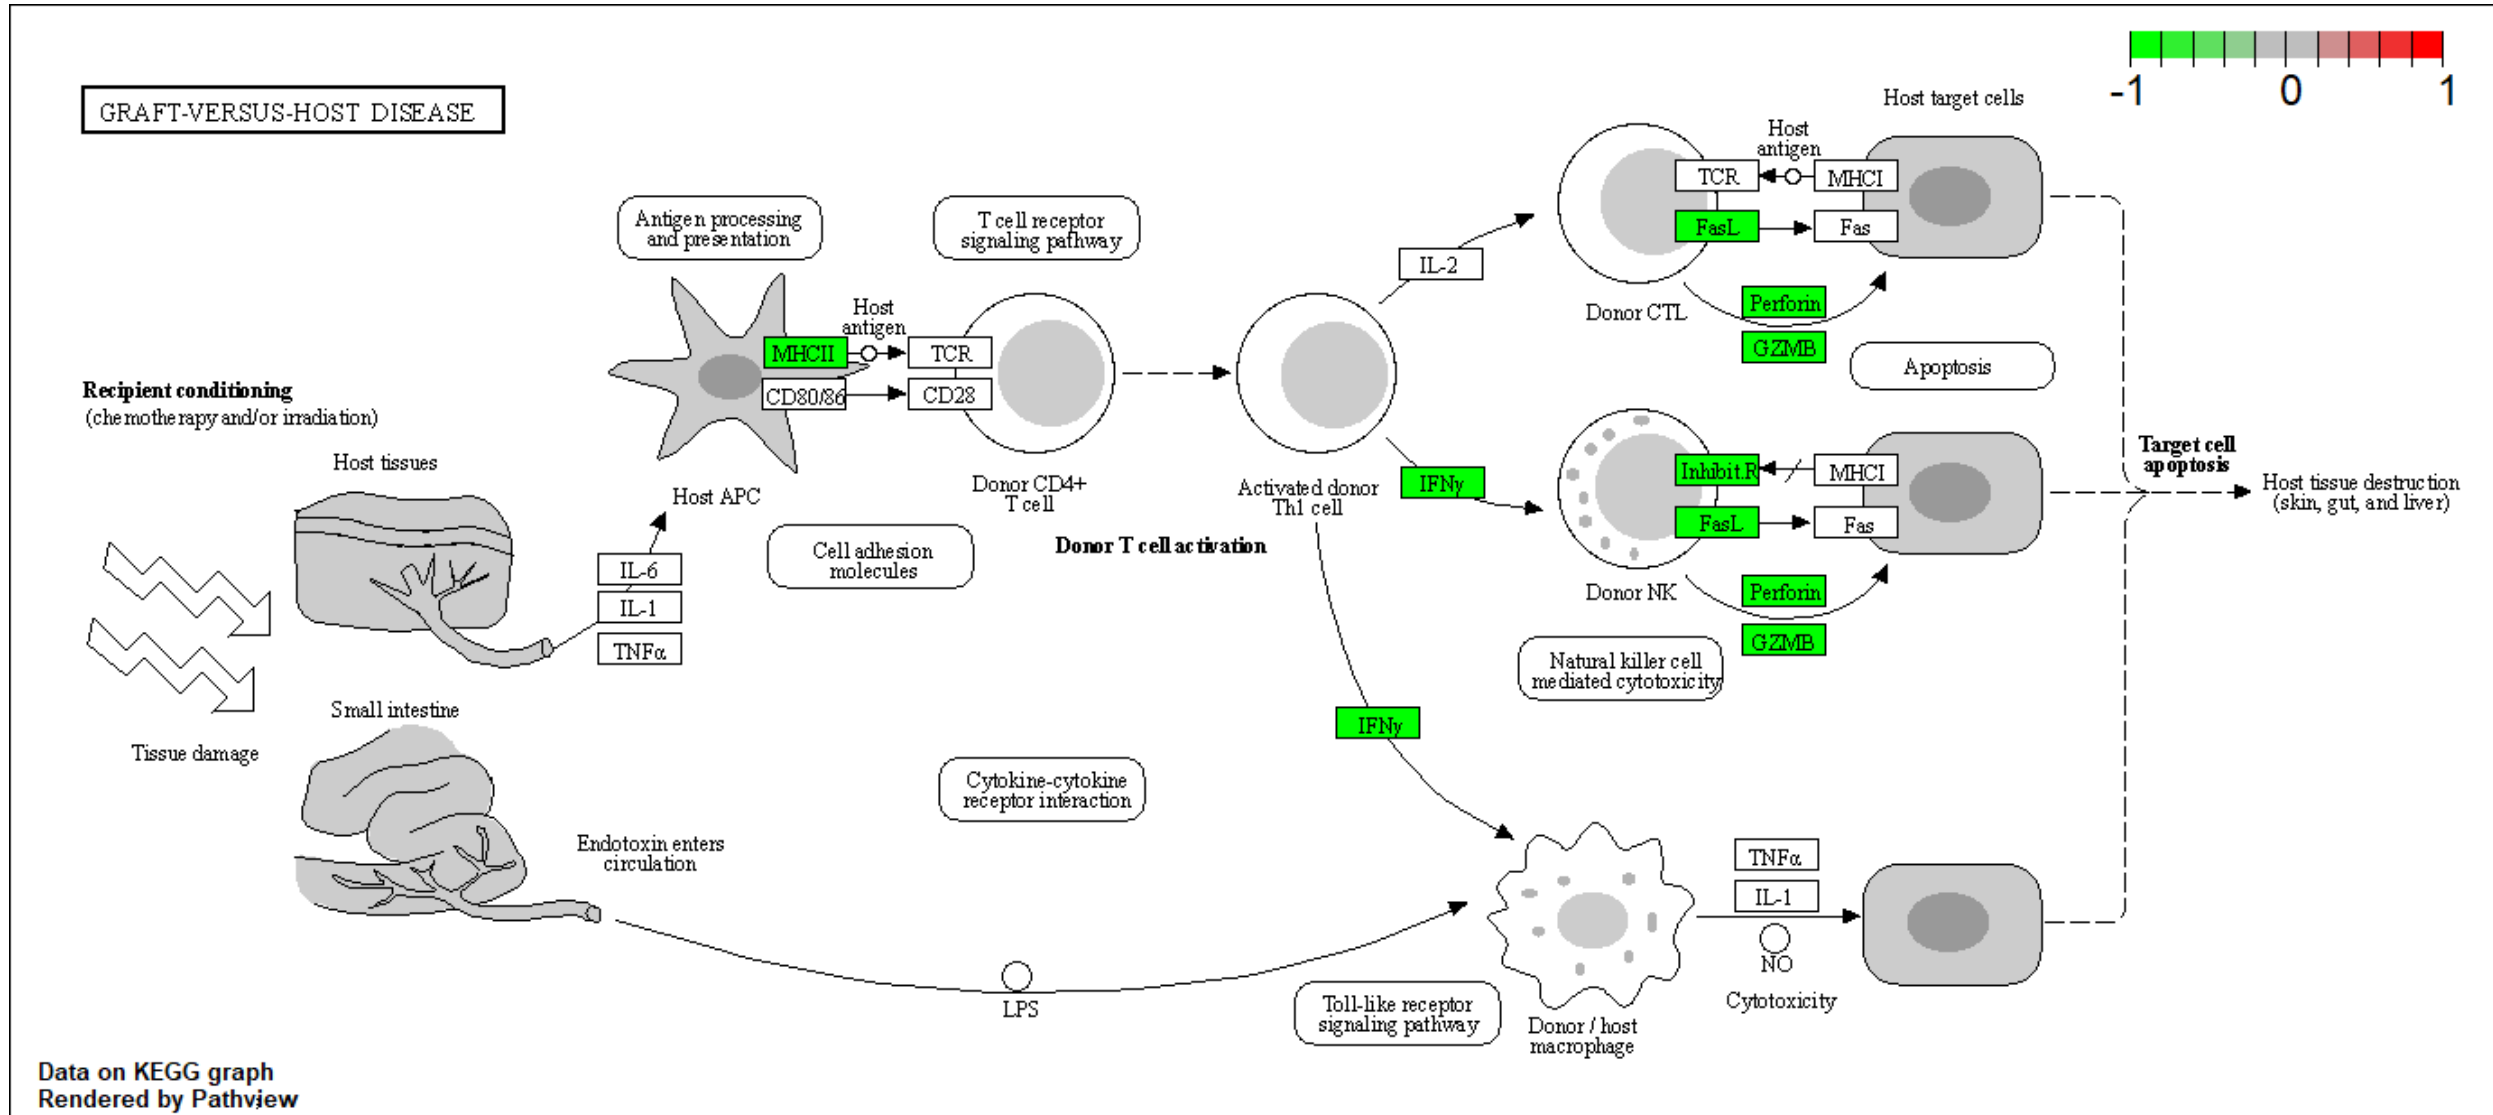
GRAFT-VERSUS-HOST DISEASE

-1 0 1

Recipient conditioning
(chemotherapy and/or irradiation)

Host tissues

Tissue damage

Small intestine

IL-6
IL-1
TNFα

Host APC

Antigen processing and presentation

T cell receptor signaling pathway

Host antigen

MHCII
TCR
CD80/86
CD28

Donor CD4+ T cell

Cell adhesion molecules

Activated donor Th1 cell

Donor T cell activation

IL-2

IFNγ

IFNγ

Host target cells

Host antigen

TCR
MHCI
FasL
Fas

Donor CTL

Perforin
GZMB

Apoptosis

Inhibit.R
MHCI
FasL
Fas

Donor NK

Perforin
GZMB

Natural killer cell mediated cytotoxicity

Target cell apoptosis

Host tissue destruction (skin, gut, and liver)

Cytokine-cytokine receptor interaction

Endotoxin enters circulation

LPS

Toll-like receptor signaling pathway

Donor / host macrophage

TNFα
IL-1
NO

Cytotoxicity

Data on KEGG graph
Rendered by Pathview